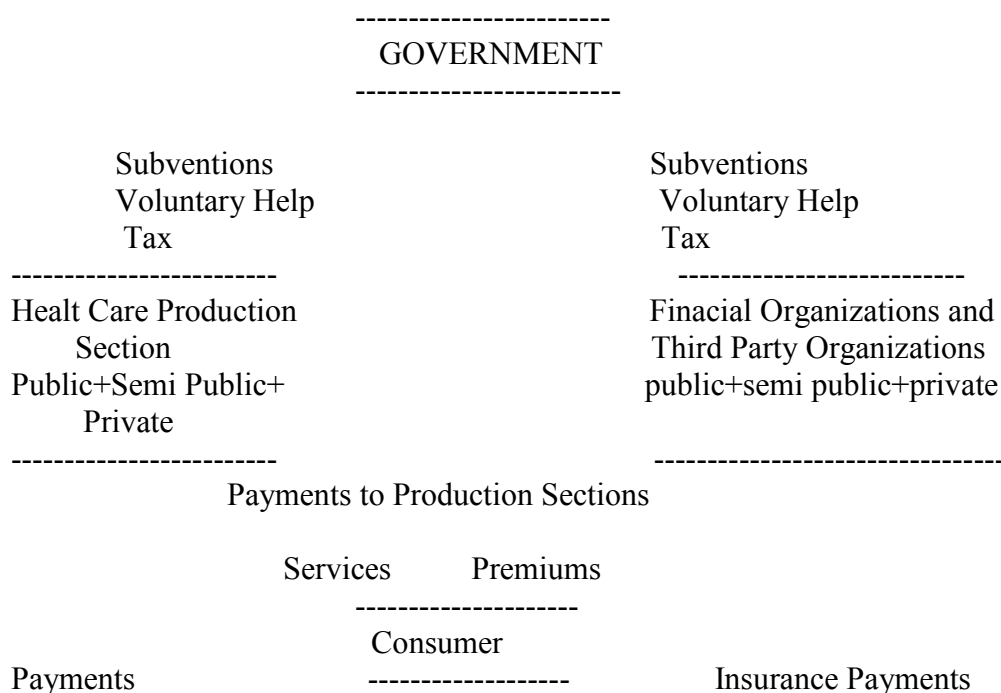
GOVERNMENT

Subventions
Voluntary Help
Tax

Subventions
Voluntary Help
Tax

Healt Care Production Section
Public+Semi Public+ Private

Finacial Organizations and Third Party Organizations
public+semi public+private

Payments to Production Sections

Services Premiums

Consumer

Payments

Insurance Payments